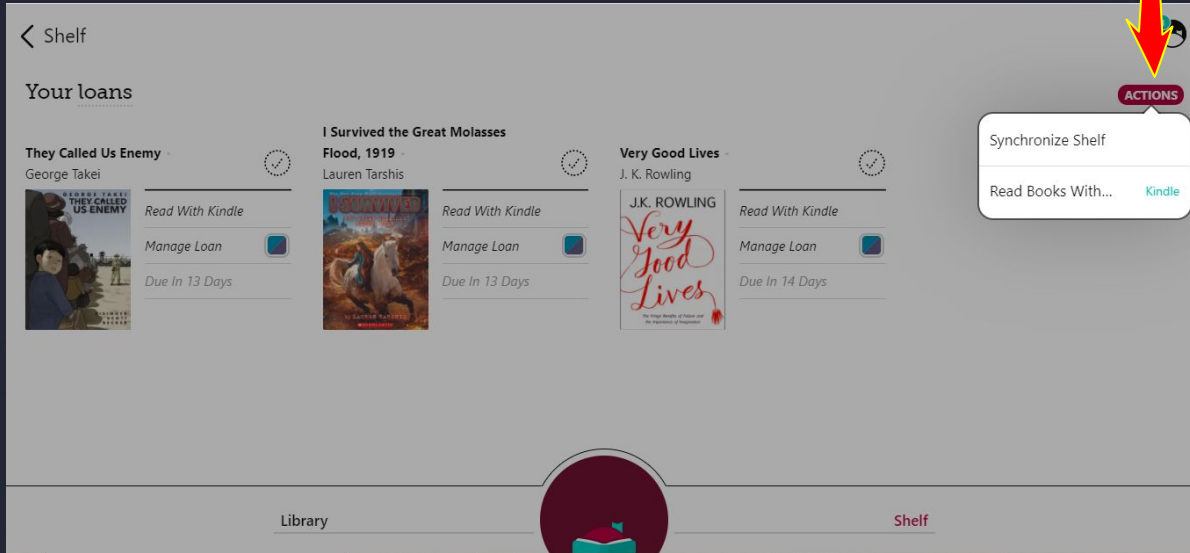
< Shelf

Your loans

ACTIONS

Synchronize Shelf

Read Books With... Kindle

They Called Us Enemy
George Takei

GEORGE TAKEI THEY CALLED US ENEMY

Read With Kindle

Manage Loan

Due In 13 Days

I Survived the Great Molasses Flood, 1919
Lauren Tarshis

I SURVIVED

Read With Kindle

Manage Loan

Due In 13 Days

Very Good Lives
J. K. Rowling

J.K. ROWLING Very Good Lives

Read With Kindle

Manage Loan

Due In 14 Days

Library

Shelf